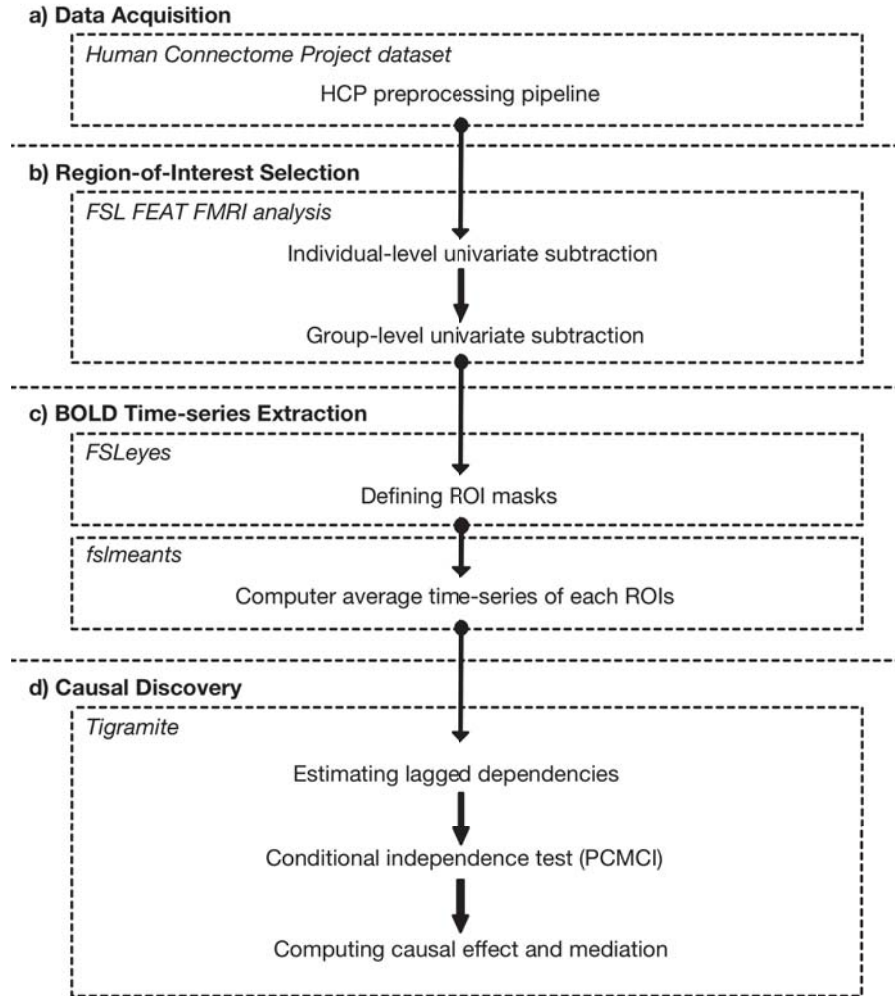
a) Data Acquisition

Human Connectome Project dataset

HCP preprocessing pipeline

b) Region-of-Interest Selection

FSL FEAT FMRI analysis

Individual-level univariate subtraction

Group-level univariate subtraction

c) BOLD Time-series Extraction

FSLeyes

Defining ROI masks

fslmeants

Computer average time-series of each ROIs

d) Causal Discovery

Tigramite

Estimating lagged dependencies

Conditional independence test (PCMCI)

Computing causal effect and mediation